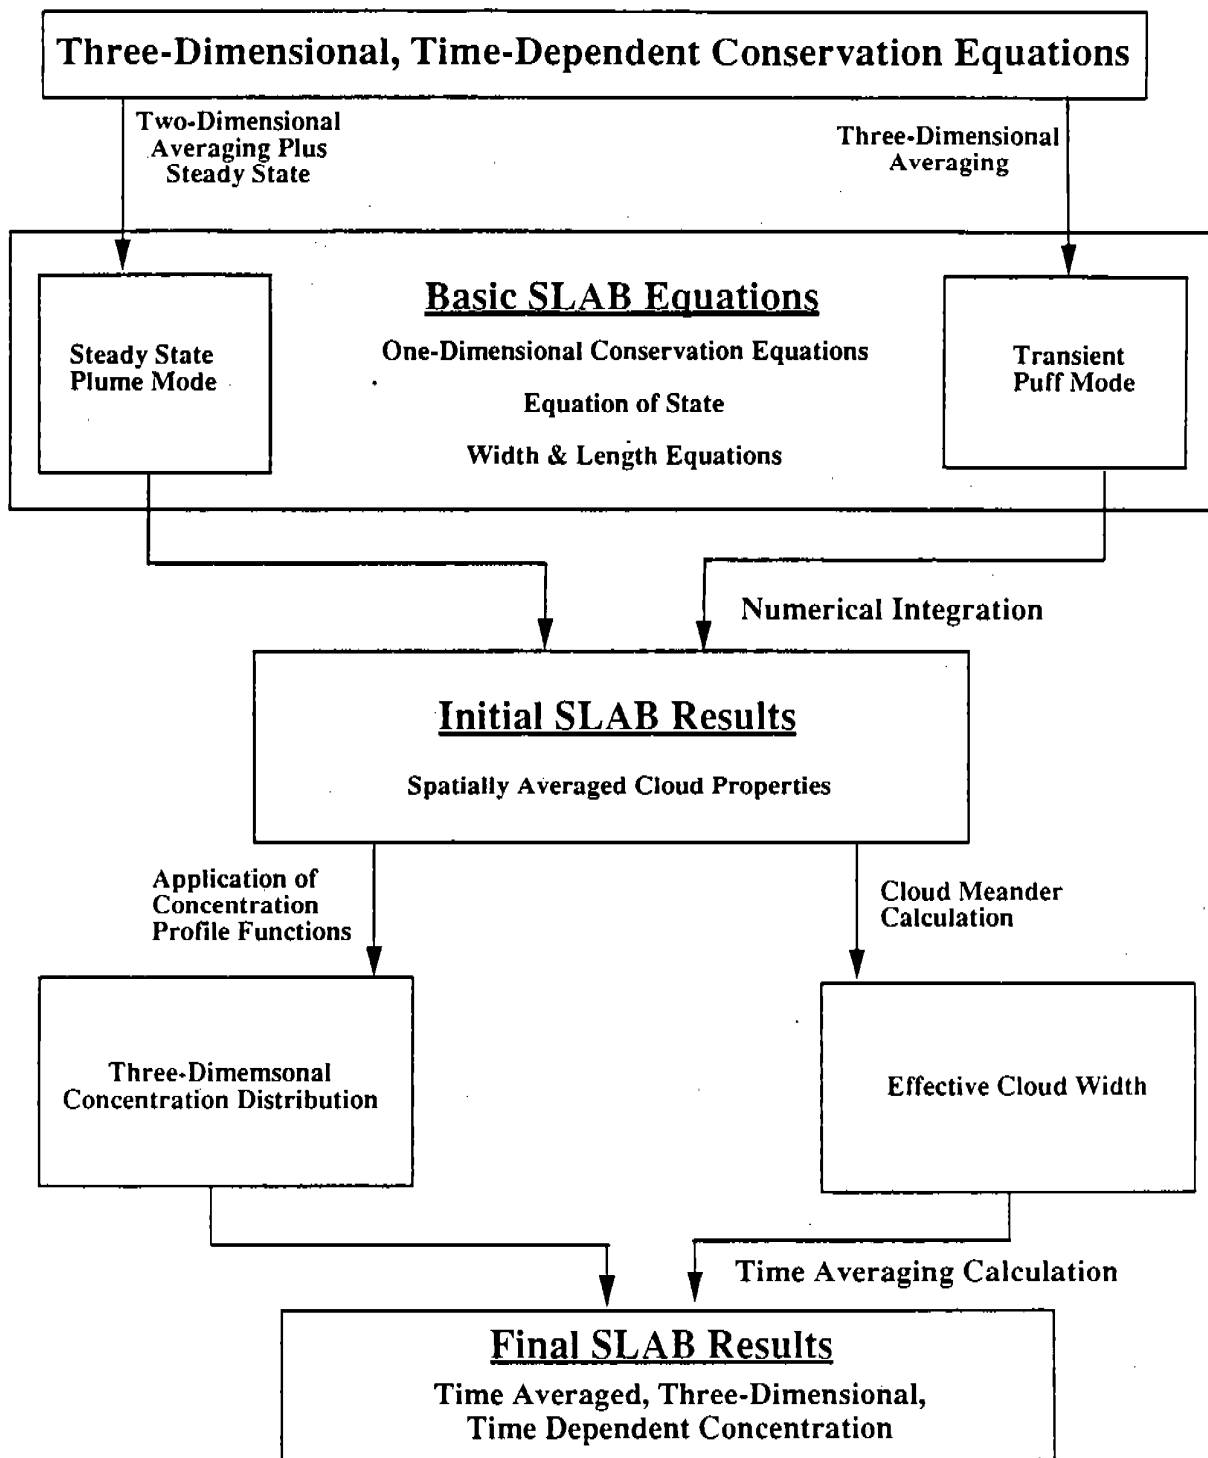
Three-Dimensional, Time-Dependent Conservation Equations

Two-Dimensional Averaging Plus Steady State

Three-Dimensional Averaging

Steady State Plume Mode

Basic SLAB Equations

One-Dimensional Conservation Equations

Equation of State

Width & Length Equations

Transient Puff Mode

Numerical Integration

Initial SLAB Results

Spatially Averaged Cloud Properties

Application of Concentration Profile Functions

Cloud Meander Calculation

Three-Dimemsonal Concentration Distribution

Effective Cloud Width

Time Averaging Calculation

Final SLAB Results

Time Averaged, Three-Dimensional, Time Dependent Concentration